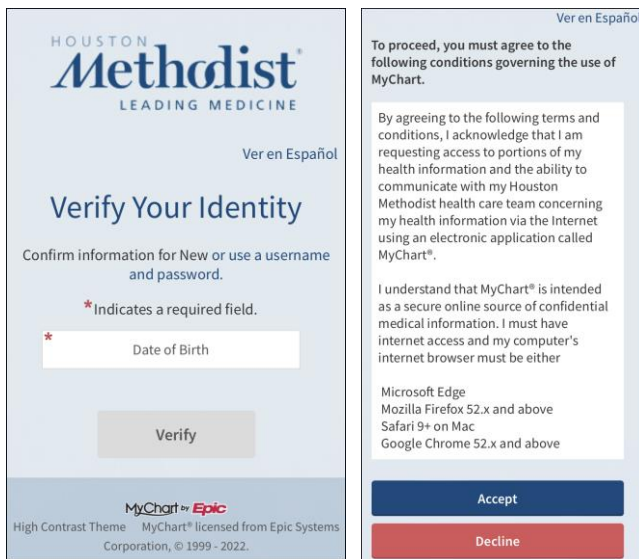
HOUSTON
Methodist®
LEADING MEDICINE

Ver en Español

Verify Your Identity

Confirm information for New or use a username and password.

*Indicates a required field.

*
Date of Birth

Verify

MyChart by Epic
High Contrast Theme MyChart® licensed from Epic Systems Corporation, © 1999 - 2022.

Ver en Español

To proceed, you must agree to the following conditions governing the use of MyChart.

By agreeing to the following terms and conditions, I acknowledge that I am requesting access to portions of my health information and the ability to communicate with my Houston Methodist health care team concerning my health information via the Internet using an electronic application called MyChart®.

I understand that MyChart® is intended as a secure online source of confidential medical information. I must have internet access and my computer's internet browser must be either

Microsoft Edge
Mozilla Firefox 52.x and above
Safari 9+ on Mac
Google Chrome 52.x and above

Accept

Decline